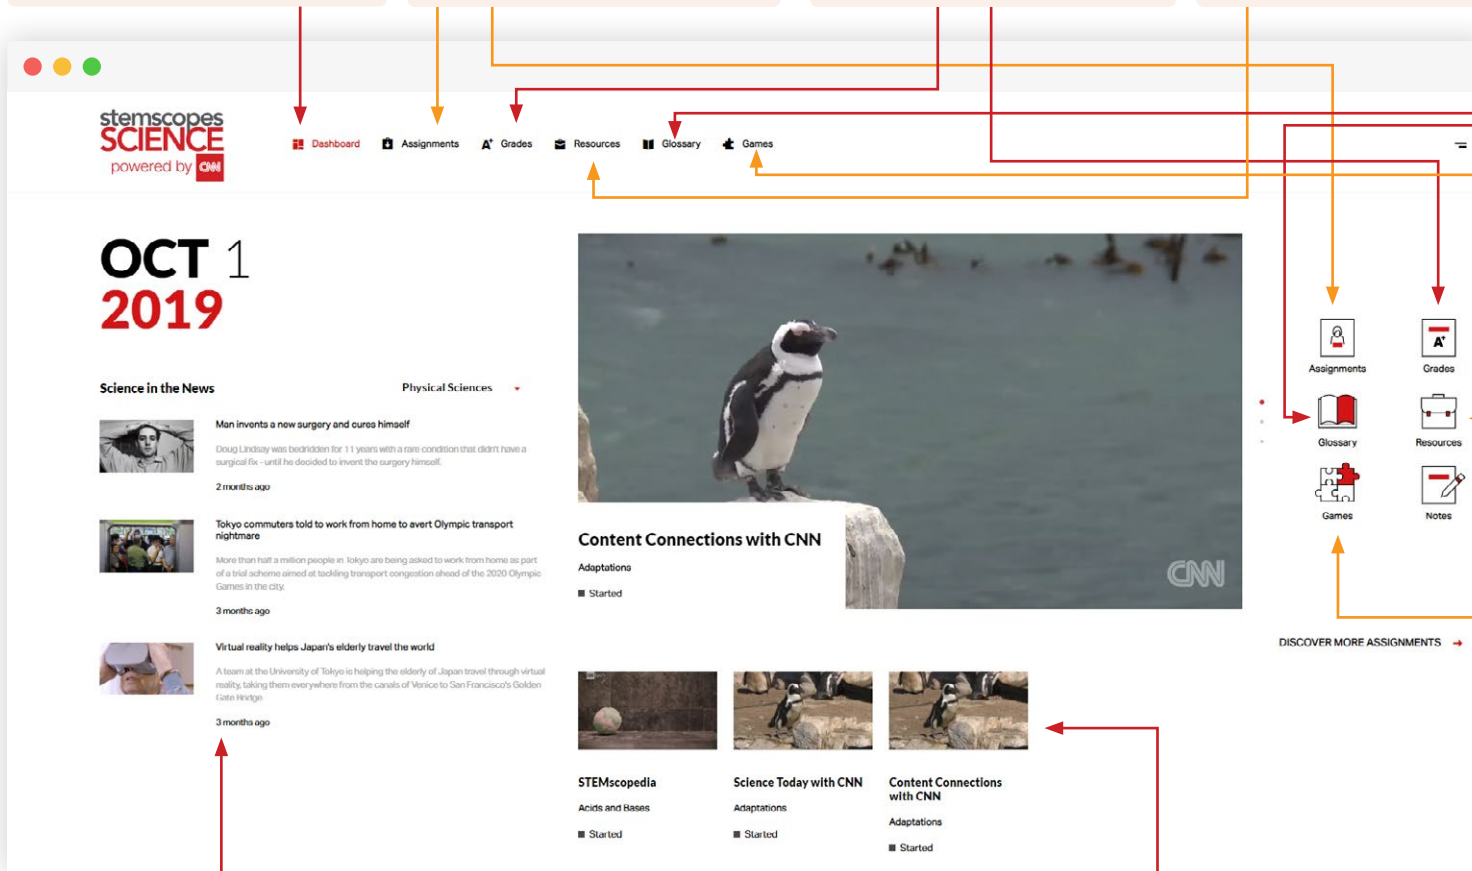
stemscopes SCIENCE powered by CNN

Dashboard Assignments Grades Resources Glossary Games

OCT 1
2019

Science in the News Physical Sciences

Man invents a new surgery and cures himself
Doug Lindsay was bedridden for 11 years with a rare condition that didn't have a surgical fix - until he decided to invent the surgery himself.
2 months ago

Tokyo commuters told to work from home to avert Olympic transport nightmare
More than half a million people in Tokyo are being asked to work from home as part of a trial scheme aimed at tackling transport congestion ahead of the 2020 Olympic Games in the city.
3 months ago

Virtual reality helps Japan's elderly travel the world
A team at the University of Tokyo is helping the elderly of Japan travel through virtual reality, taking them everywhere from the canals of Venice to San Francisco's Golden Gate Bridge
3 months ago

Content Connections with CNN
Adaptations
Started

CNN

Assignments Grades
Glossary Resources
Games Notes

DISCOVER MORE ASSIGNMENTS →

STEMscopedia
Acids and Bases
Started

Science Today with CNN
Adaptations
Started

Content Connections with CNN
Adaptations
Started